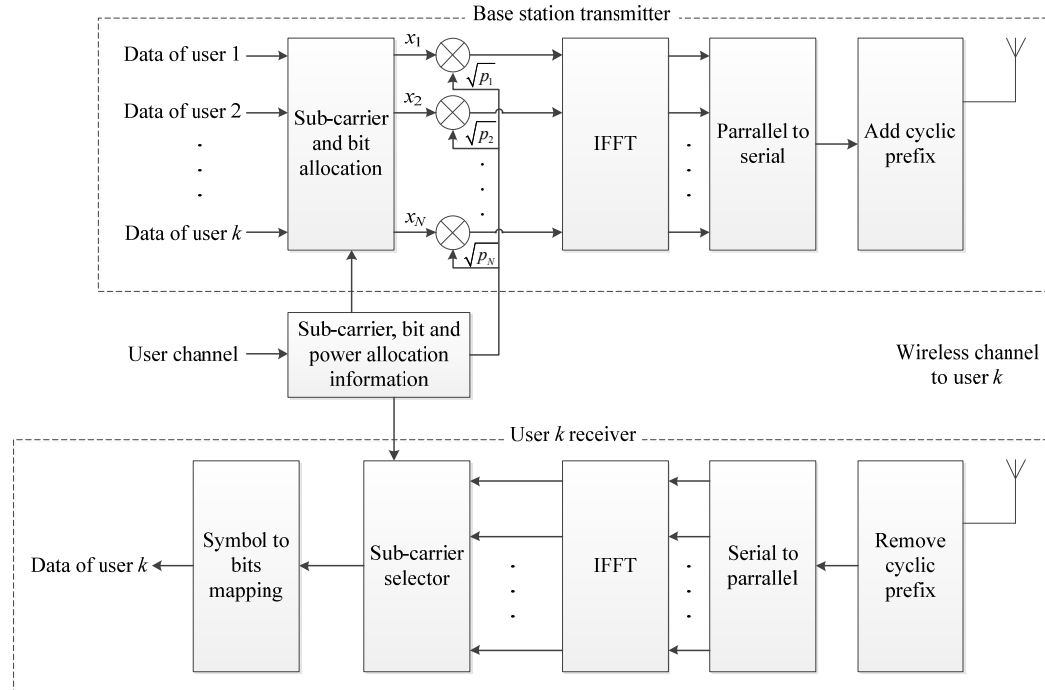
Base station transmitter

Data of user 1

Data of user 2

.
.
.

Data of user $k$

Sub-carrier and bit allocation

$x_1$

$\sqrt{p_1}$

$x_2$

$\sqrt{p_2}$

.
.
.

$x_N$

$\sqrt{p_N}$

IFFT

Parrallel to serial

Add cyclic prefix

User channel

Sub-carrier, bit and power allocation information

Wireless channel to user $k$

User $k$ receiver

Data of user $k$

Symbol to bits mapping

Sub-carrier selector

IFFT

Serial to parrallel

Remove cyclic prefix